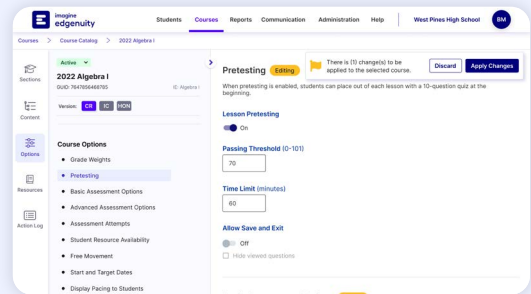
imagine edgenuity

Students Courses Reports Communication Administration Help West Pines High School BM

Courses > Course Catalog > 2022 Algebra I

Sections

Content

Options

Resources

Action Log

Active

2022 Algebra I

GUID: 7647656466793 ID: Algebra I

Version: CR IC HON

Course Options

Grade Weights

Pretesting

Basic Assessment Options

Advanced Assessment Options

Assessment Attempts

Student Resource Availability

Free Movement

Start and Target Dates

Display Pacing to Students

Pretesting Editing

There is (1) change(s) to be applied to the selected course.

Discard Apply Changes

When pretesting is enabled, students can place out of each lesson with a 10-question quiz at the beginning.

Lesson Pretesting

On

Passing Threshold (0-101)

70

Time Limit (minutes)

60

Allow Save and Exit

Off

Hide viewed questions